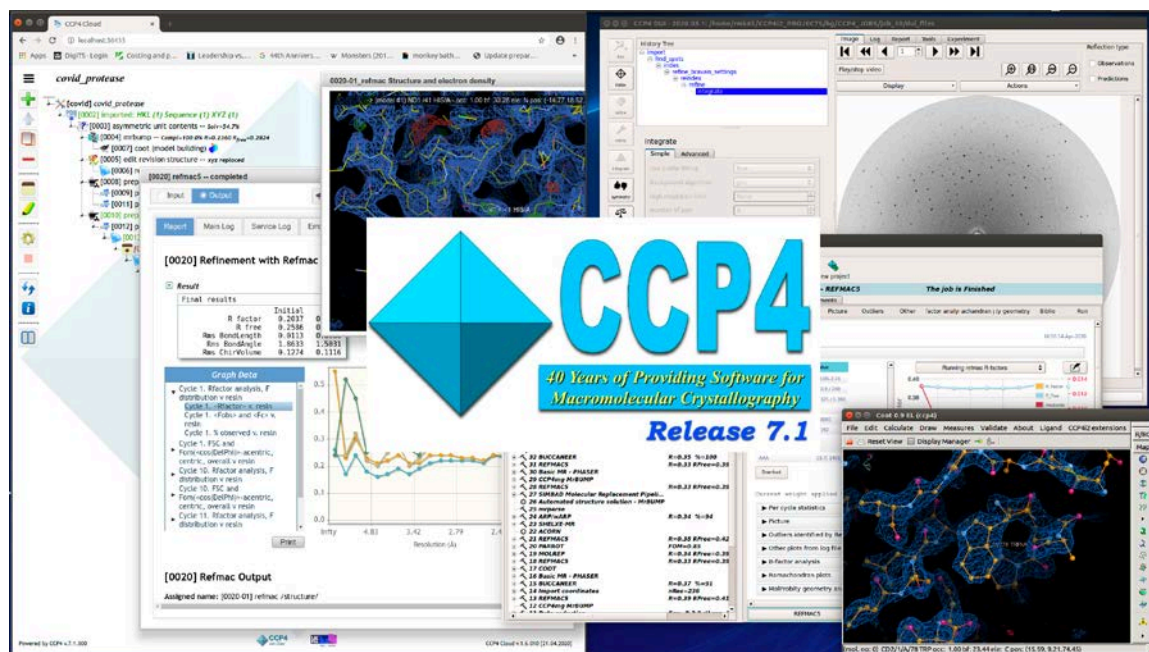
CCP4 Cloud

localhost:50415

Apps DigiTS - Login Costing and p... Leadership vs... 44th Anniver... Monsters (2011... monkey bath... Update prepar...

covid_protease

[covid] covid_protease

[0002] imported: HKL (1) Sequence (1) XYZ (1)

[0003] asymmetric unit contents -- Solv=54.7%

[0004] molrep

[0007] coot (model building)

[0005] edit revision structure -- xyz replaced

[0020] refmac5 -- completed

Input Output

Report Main Log Service Log

[0020] Refinement with Refmac

Result

Final results

| | Initial | |
|---|---|---|
| R factor | 0.2037 | |
| R free | 0.2586 | |
| Rms BondLength | 0.0113 | |
| Rms BondAngle | 1.8633 | 1.5831 |
| Rms ChirVolume | 0.1274 | 0.1116 |

Graph Data

Cycle 1. Rfactor analysis, F distribution v resln

Cycle 1. -Rfactor- v. resln

Cycle 1. <Fobs> and <Fc> v. resln

Cycle 1. % observed v. resln

Cycle 1. FSC and Fom<cos(DelPhi)>-acentric, centric, overall v resln

Cycle 10. Rfactor analysis, F distribution v resln

Cycle 10. FSC and Fom<cos(DelPhi)>-acentric, centric, overall v resln

Cycle 11. Rfactor analysis, F distribution v resln

Print

Infty 4.83 3.42 2.79 2.4

Resolution (Å)

[0020] Refmac Output

Assigned name: [0020-01] refmac /structure/

0020-01_refmac Structure and electron density

History Tree

Integrate

Simple Advanced

Image Log Report Tools Experiment

Playstop video

Display Actions

Reflection type

Observations

Predictions

The job is Finished

REFMAC5

Picture Outliers Other

32 BUCCANEER

31 REFMAC5

30 Basic MR - PHASER

29 CCP4mg MrBUMP

28 REFMAC5

27 SIMBAD Molecular Replacement Pipeline

26 Automated structure solution - MrBUMP

25 mrparse

24 ARP/wARP

23 SHELXE-MR

22 REFMAC5

21 ACORN

20 PARROT

19 MOLREP

18 REFMAC5

17 COOT

16 Basic MR - PHASER

15 BUCCANEER

14 Import coordinates

13 REFMAC5

12 CCP4mg MrBUMP

Per cycle statistics

Picture

Outliers identified by Re

Other plots from log file

B-factor analysis

Ramachandran plots

Molprobity geometry an

REFMAC5

CCP4

40 Years of Providing Software for Macromolecular Crystallography

Release 7.1

Coot 0.9 EL (ccp4)

File Edit Calculate Draw Measures Validate About Ligand CCP4i2 extensions

Reset View Display Manager

Powered by CCP4 v.7.1.000

CCP4 Cloud v.1.5.010 [21.04.2020]